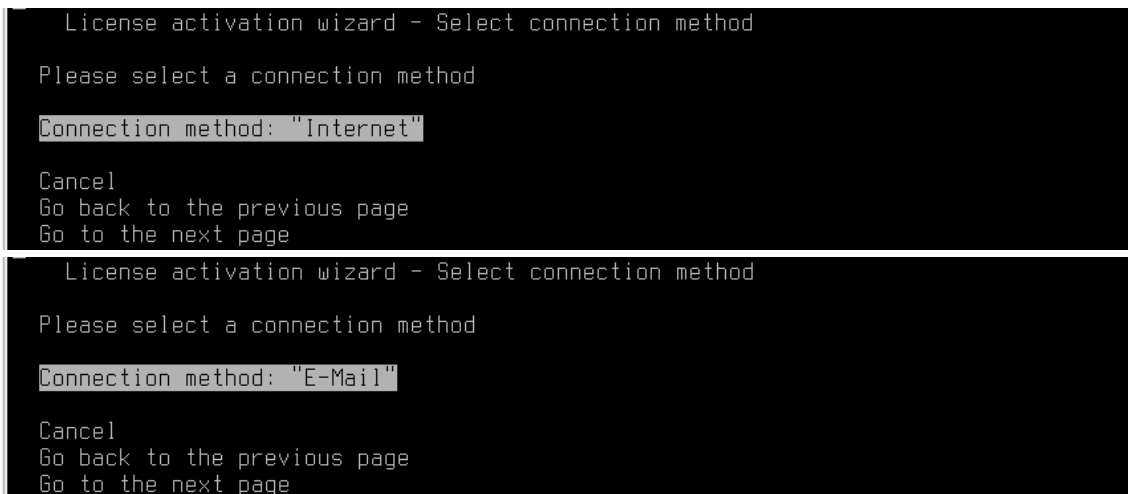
License activation wizard - Select connection method

Please select a connection method

Connection method: "Internet"

Cancel
Go back to the previous page
Go to the next page

License activation wizard - Select connection method

Please select a connection method

Connection method: "E-Mail"

Cancel
Go back to the previous page
Go to the next page